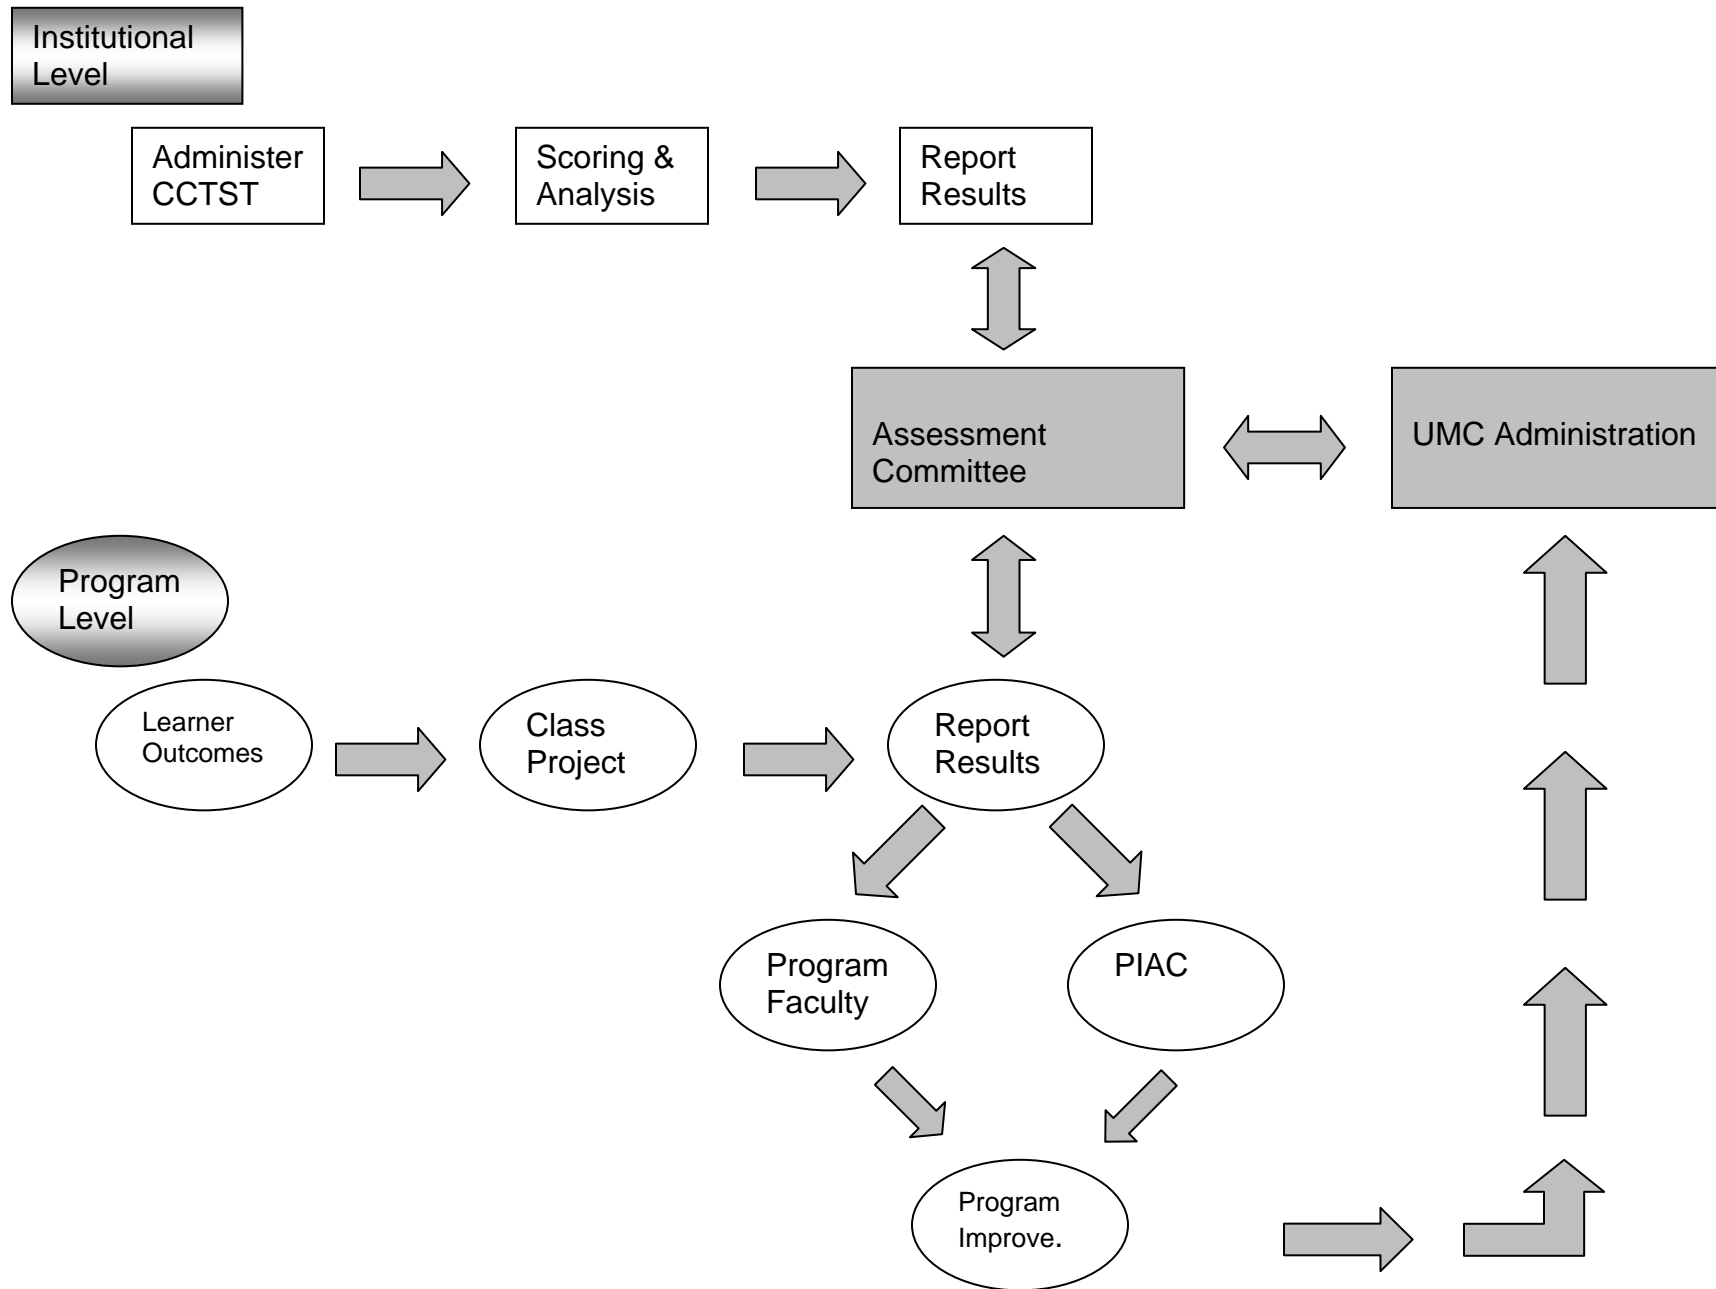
Institutional Level

Administer CCTST

Scoring & Analysis

Report Results

Assessment Committee

UMC Administration

Program Level

Learner Outcomes

Class Project

Report Results

Program Faculty

PIAC

Program Improve.